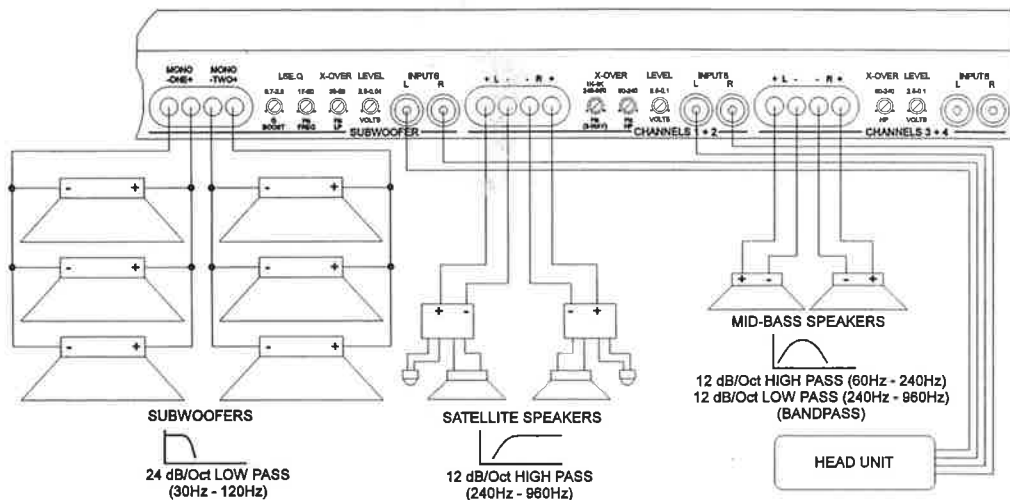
MONO -ONE+ MONO -TWO+ LSE.Q 0.7-2.8 Q BOOST 17-60 F6 FREQ X-OVER 30-80 F6 LP LEVEL 2.5-0.04 VOLTS INPUTS L R SUBWOOFER

+ L - - R + X-OVER 1K-4K 240-960 F6 (X-OVER) 60-240 F6 HP LEVEL 2.5-0.1 VOLTS INPUTS L R CHANNELS 1 + 2

+ L - - R + X-OVER 60-240 HP LEVEL 2.5-0.1 VOLTS INPUTS L R CHANNELS 3 + 4

- +
- +
- +
- +
- +
- +

+ -
- +

+ -
- +

MID-BASS SPEAKERS

12 dB/Oct HIGH PASS (60Hz - 240Hz)
12 dB/Oct LOW PASS (240Hz - 960Hz)
(BANDPASS)

SUBWOOFERS

24 dB/Oct LOW PASS
(30Hz - 120Hz)

SATELLITE SPEAKERS

12 dB/Oct HIGH PASS
(240Hz - 960Hz)

HEAD UNIT